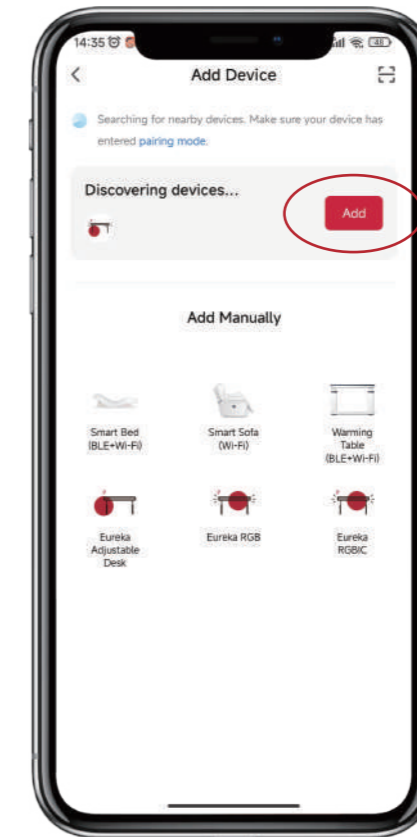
14:35

<

Add Device

Searching for nearby devices. Make sure your device has entered pairing mode.

Discovering devices...

Add

Add Manually

Smart Bed (BLE+Wi-Fi)

Smart Sofa (Wi-Fi)

Warming Table (BLE+Wi-Fi)

Eureka Adjustable Desk

Eureka RGB

Eureka RGBIC